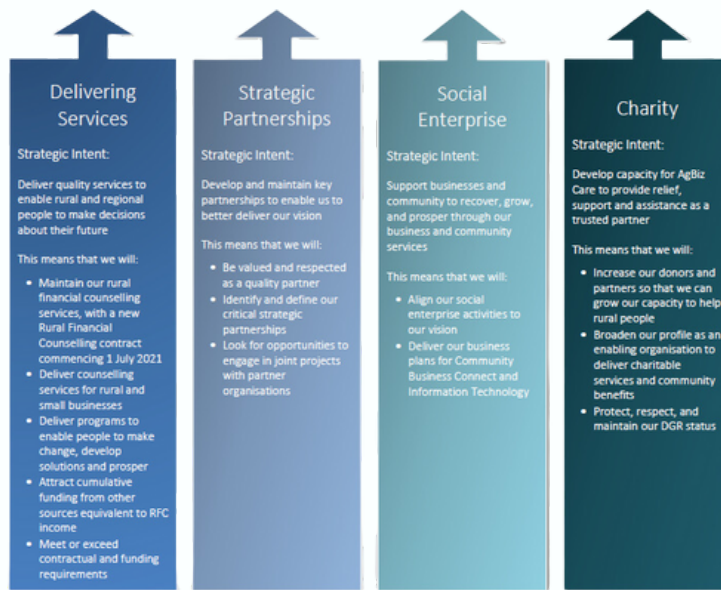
Delivering Services

Strategic Intent:

Deliver quality services to enable rural and regional people to make decisions about their future

This means that we will:

- Maintain our rural financial counselling services, with a new Rural Financial Counselling contract commencing 1 July 2021
- Deliver counselling services for rural and small businesses
- Deliver programs to enable people to make change, develop solutions and prosper
- Attract cumulative funding from other sources equivalent to RFC income
- Meet or exceed contractual and funding requirements

Strategic Partnerships

Strategic Intent:

Develop and maintain key partnerships to enable us to better deliver our vision

This means that we will:

- Be valued and respected as a quality partner
- Identify and define our critical strategic partnerships
- Look for opportunities to engage in joint projects with partner organisations

Social Enterprise

Strategic Intent:

Support businesses and community to recover, grow, and prosper through our business and community services

This means that we will:

- Align our social enterprise activities to our vision
- Deliver our business plans for Community Business Connect and Information Technology

Charity

Strategic Intent:

Develop capacity for AgBiz Care to provide relief, support and assistance as a trusted partner

This means that we will:

- Increase our donors and partners so that we can grow our capacity to help rural people
- Broaden our profile as an enabling organisation to deliver charitable services and community benefits
- Protect, respect, and maintain our DGR status